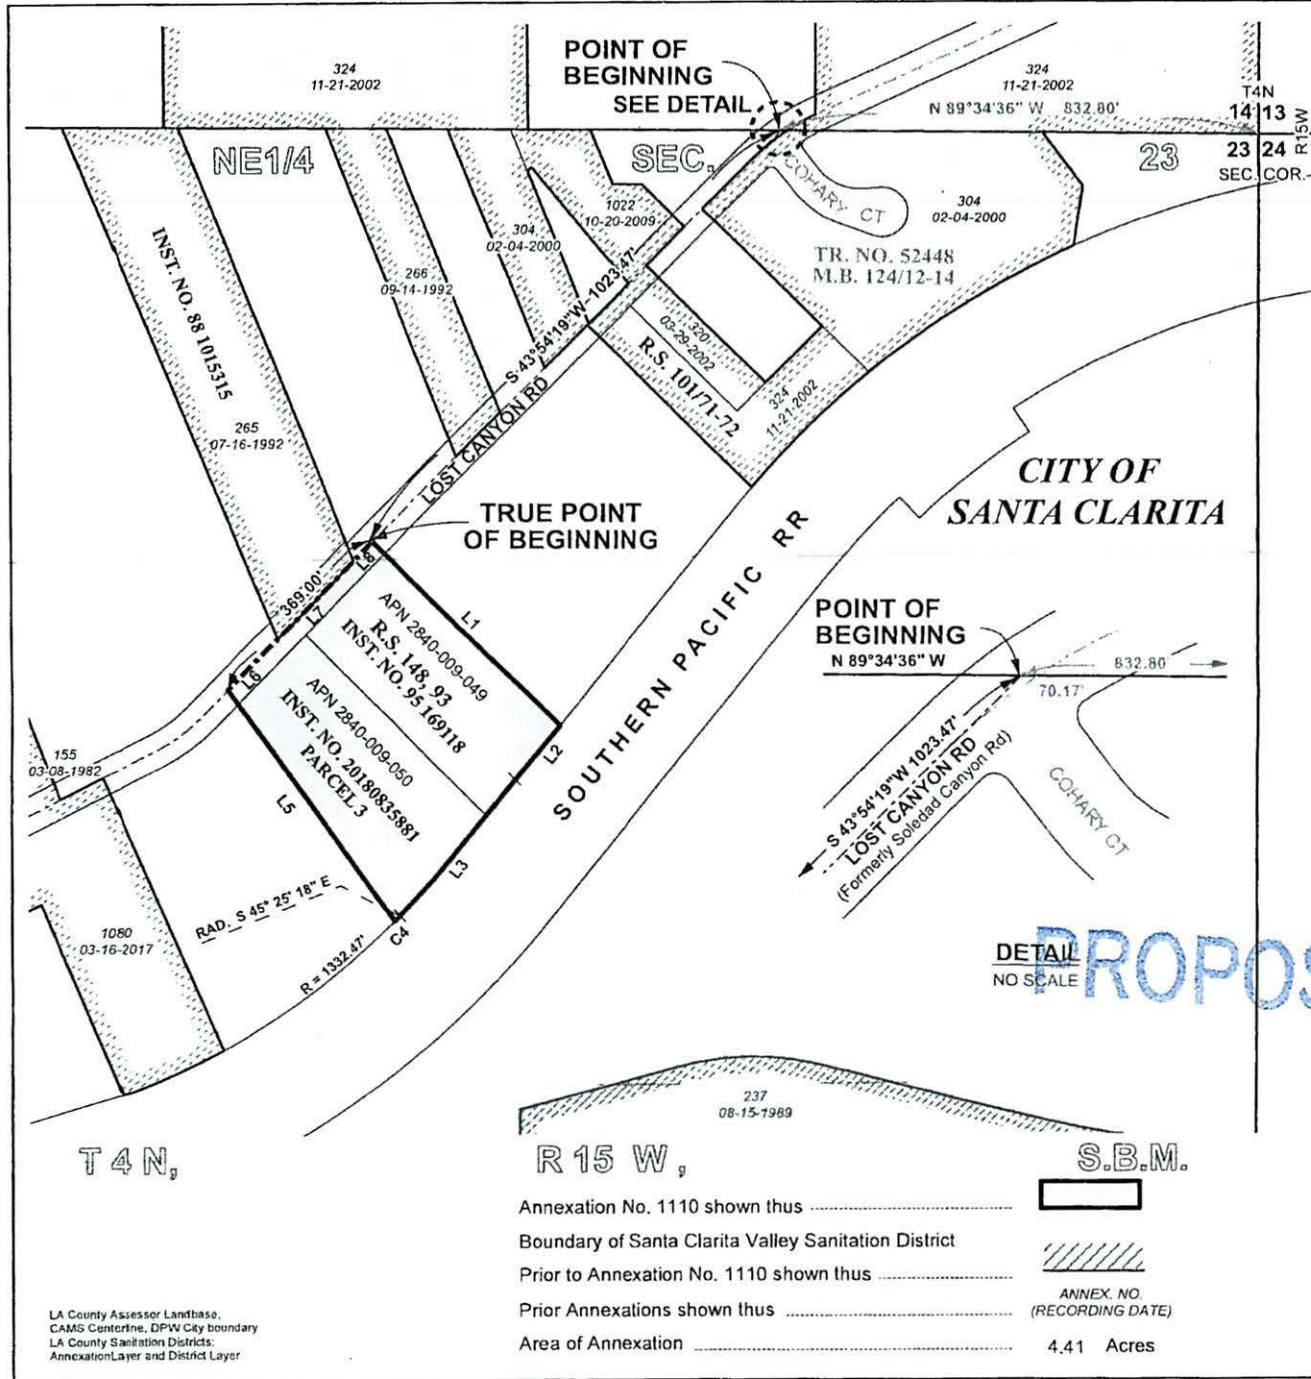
324
11-21-2002

POINT OF BEGINNING SEE DETAIL

324
11-21-2002
N 89°34'36" W 832.80'

T4N
14 13
23 24
R15W
SEC. COR.

NE1/4

SEC.

23

COHARY CT

304
02-04-2000

1022
10-20-2009

304
02-04-2000

266
09-14-1992

INST. NO. 88 1015315

TR. NO. 52448
M.B. 124/12-14

S 43°54'19"W 1023.47'

320
03-29-2002

R.S. 101/71-72

324
11-21-2002

265
07-16-1992

LOST CANYON RD

CITY OF SANTA CLARITA

TRUE POINT OF BEGINNING

L8

369.00'

L7

L1

APN 2840-009-049
R.S. 148, 93
INST. NO. 95 169118

SOUTHERN PACIFIC RR

POINT OF BEGINNING
N 89°34'36" W
832.80
70.17'

L6

APN 2840-009-050
INST. NO. 20180835881
PARCEL 3

L2

155
03-08-1982

L5

L3

S 43°54'19"W 1023.47'
LOST CANYON RD
(Formerly Soledad Canyon Rd)

COHARY CT

RAD. S 45° 25' 18" E

C4

1080
03-16-2017

R = 1332.47'

DETAIL
NO SCALE

PROPOS

237
08-15-1989

T 4 N,

R 15 W,

S.B.M.

Annexation No. 1110 shown thus
Boundary of Santa Clarita Valley Sanitation District
Prior to Annexation No. 1110 shown thus
Prior Annexations shown thus
ANNEX. NO.
(RECORDING DATE)
Area of Annexation
4.41 Acres

LA County Assessor Landbase,
CAMS Centerline, DPW City boundary
LA County Sanitation Districts:
AnnexationLayer and District Layer